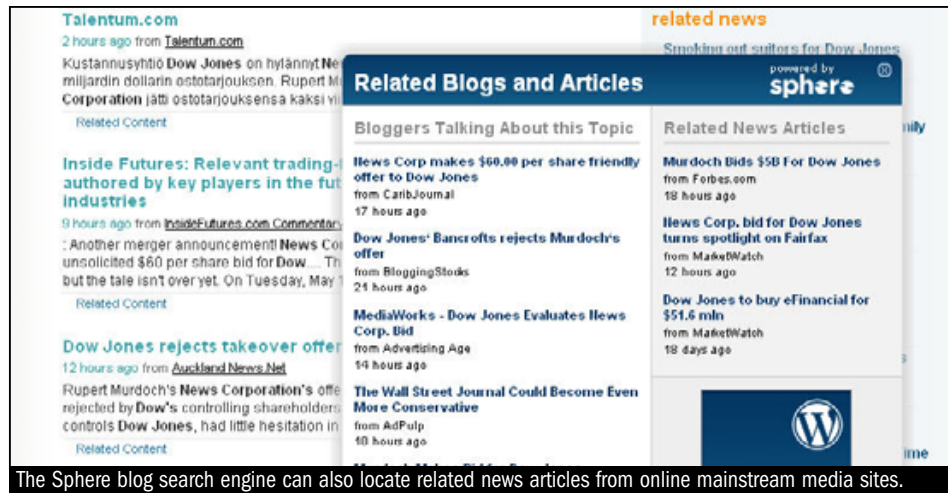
Talentum.com
2 hours ago from Talentum.com
Kustannusyhtiö Dow Jones on hylännyt Ne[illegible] miljardin dollarin ostotarjouksen. Rupert M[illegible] Corporation jätti ostotarjouksensa kaksi vii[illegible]
Related Content

Inside Futures: Relevant trading-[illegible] authored by key players in the fut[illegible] industries
9 hours ago from InsideFutures.com Commentary
: Another merger announcement! News Co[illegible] unsolicited $60 per share bid for Dow.... Th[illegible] but the tale isn't over yet. On Tuesday, May 1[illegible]
Related Content

Dow Jones rejects takeover offe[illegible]
12 hours ago from Auckland News.Net
Rupert Murdoch's News Corporation's offe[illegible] rejected by Dow's controlling shareholders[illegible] controls Dow Jones, had little hesitation in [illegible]
Related Content

related news
Smoking out suitors for Dow Jones
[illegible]mily
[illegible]ime

Related Blogs and Articles
powered by
sphere

Bloggers Talking About this Topic
News Corp makes $60.00 per share friendly offer to Dow Jones
from CaribJournal
17 hours ago
Dow Jones' Bancrofts rejects Murdoch's offer
from BloggingStocks
21 hours ago
MediaWorks - Dow Jones Evaluates News Corp. Bid
from Advertising Age
14 hours ago
The Wall Street Journal Could Become Even More Conservative
from AdPulp
10 hours ago

Related News Articles
Murdoch Bids $5B For Dow Jones
from Forbes.com
18 hours ago
News Corp. bid for Dow Jones turns spotlight on Fairfax
from MarketWatch
12 hours ago
Dow Jones to buy eFinancial for $51.6 mln
from MarketWatch
18 days ago

The Sphere blog search engine can also locate related news articles from online mainstream media sites.